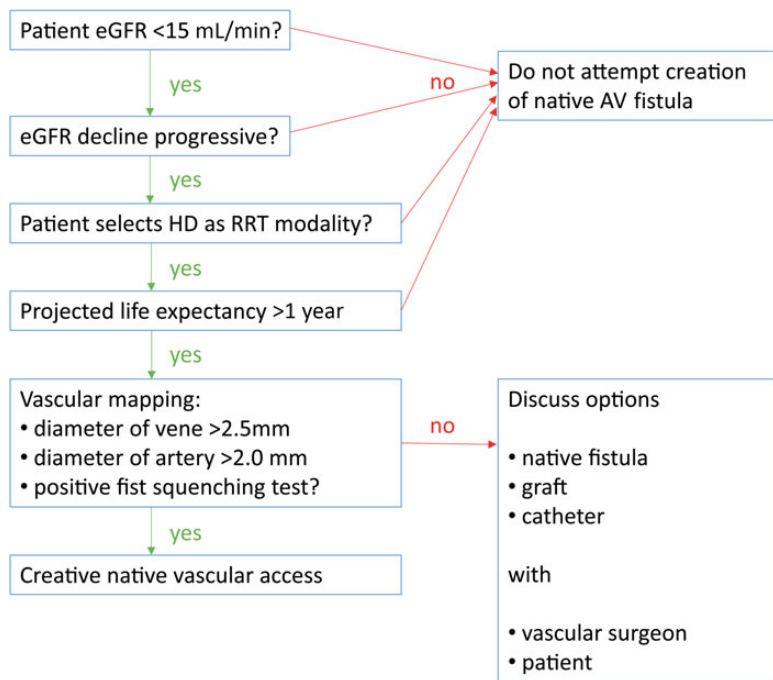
Patient eGFR <15 mL/min?

yes

no

Do not attempt creation of native AV fistula

eGFR decline progressive?

yes

Patient selects HD as RRT modality?

yes

Projected life expectancy >1 year

yes

Vascular mapping:
• diameter of vene >2.5mm
• diameter of artery >2.0 mm
• positive fist squenching test?

no

Discuss options

• native fistula
• graft
• catheter

with

• vascular surgeon
• patient

yes

Creative native vascular access